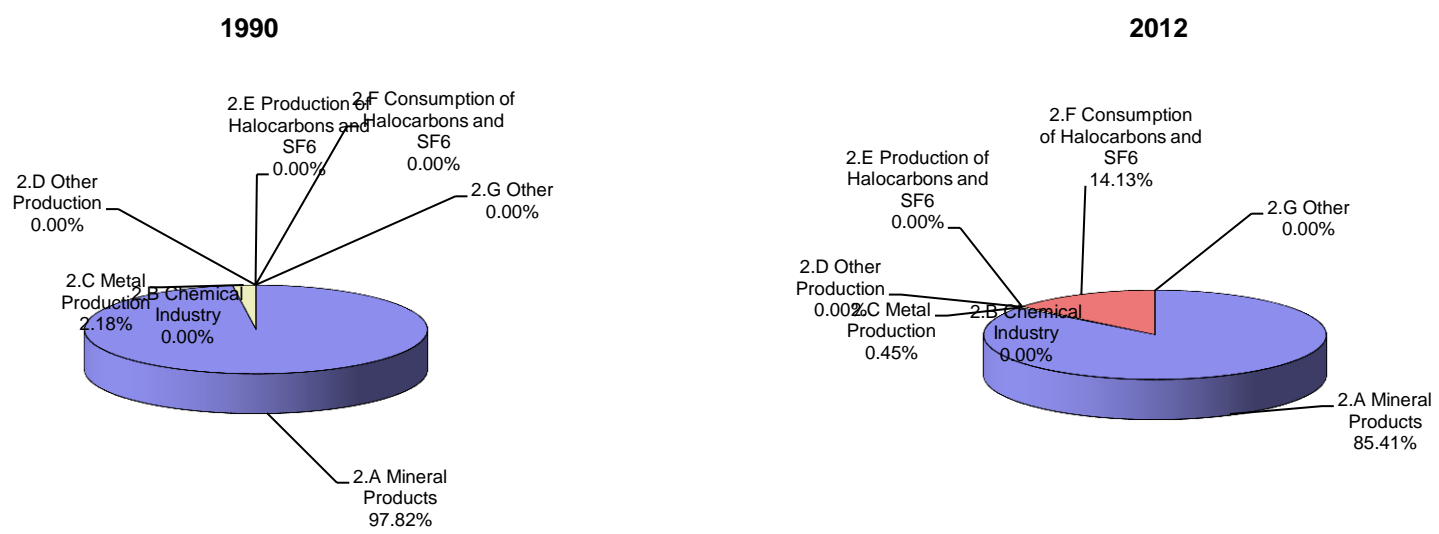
1990

2.E Production of Halocarbons and SF6 0.00%

2.F Consumption of Halocarbons and SF6 0.00%

2.D Other Production 0.00%

2.G Other 0.00%

2.C Metal Production 2.18%

2.B Chemical Industry 0.00%

2.A Mineral Products 97.82%

2012

2.F Consumption of Halocarbons and SF6 14.13%

2.E Production of Halocarbons and SF6 0.00%

2.G Other 0.00%

2.D Other Production 0.00%

2.C Metal Production 0.45%

2.B Chemical Industry 0.00%

2.A Mineral Products 85.41%